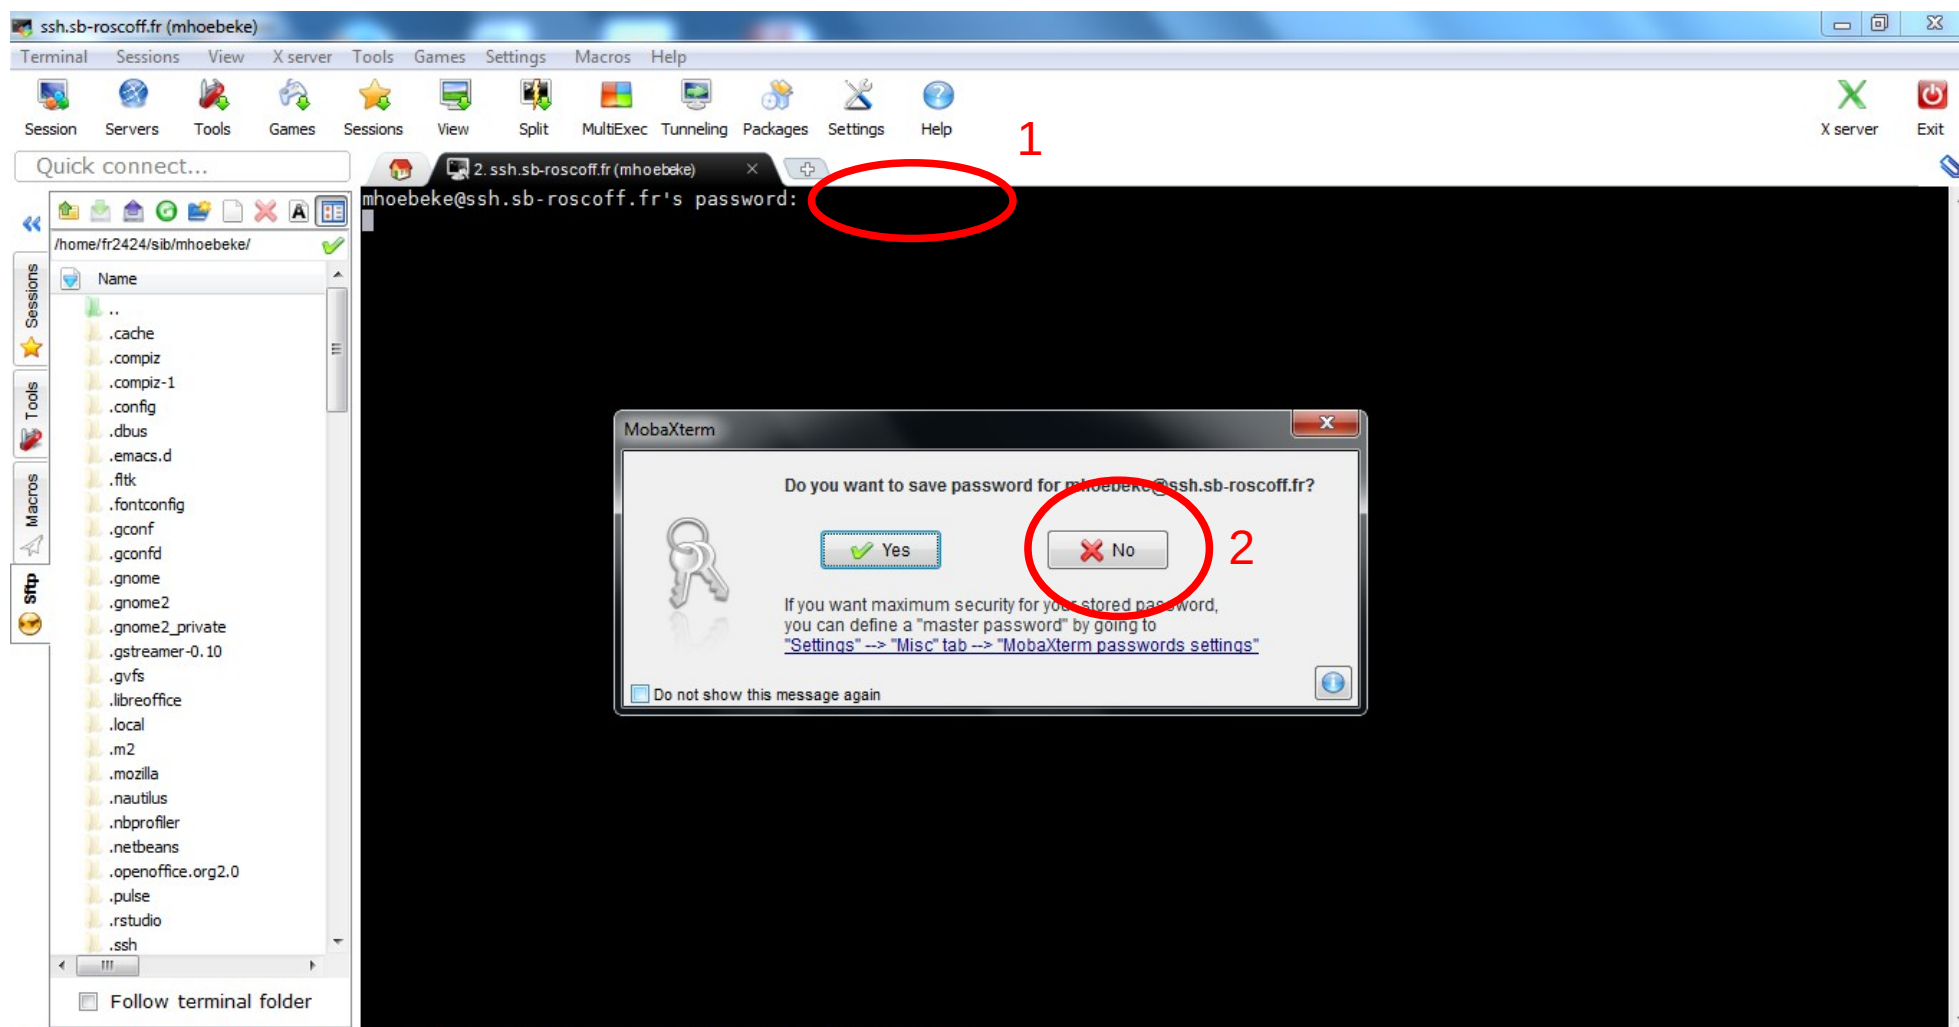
ssh.sb-roscoff.fr (mhoebeke)

Terminal Sessions View X server Tools Games Settings Macros Help

Session Servers Tools Games Sessions View Split MultiExec Tunneling Packages Settings Help X server Exit

Quick connect...

2. ssh.sb-roscoff.fr (mhoebeke)

1

mhoebeke@ssh.sb-roscoff.fr's password:

/home/fr2424/sib/mhoebeke/

Name
..
.cache
.compiz
.compiz-1
.config
.dbus
.emacs.d
.fltk
.fontconfig
.gconf
.gconfd
.gnome
.gnome2
.gnome2_private
.gstreamer-0.10
.gvfs
.libreoffice
.local
.m2
.mozilla
.nautilus
.nbprofiler
.netbeans
.openoffice.org2.0
.pulse
.rstudio
.ssh

Follow terminal folder

Sessions Tools Macros Sftp

MobaXterm

Do you want to save password for mhoebeke@ssh.sb-roscoff.fr?

Yes No

2

If you want maximum security for your stored password, you can define a "master password" by going to "Settings" --> "Misc" tab --> "MobaXterm passwords settings"

Do not show this message again